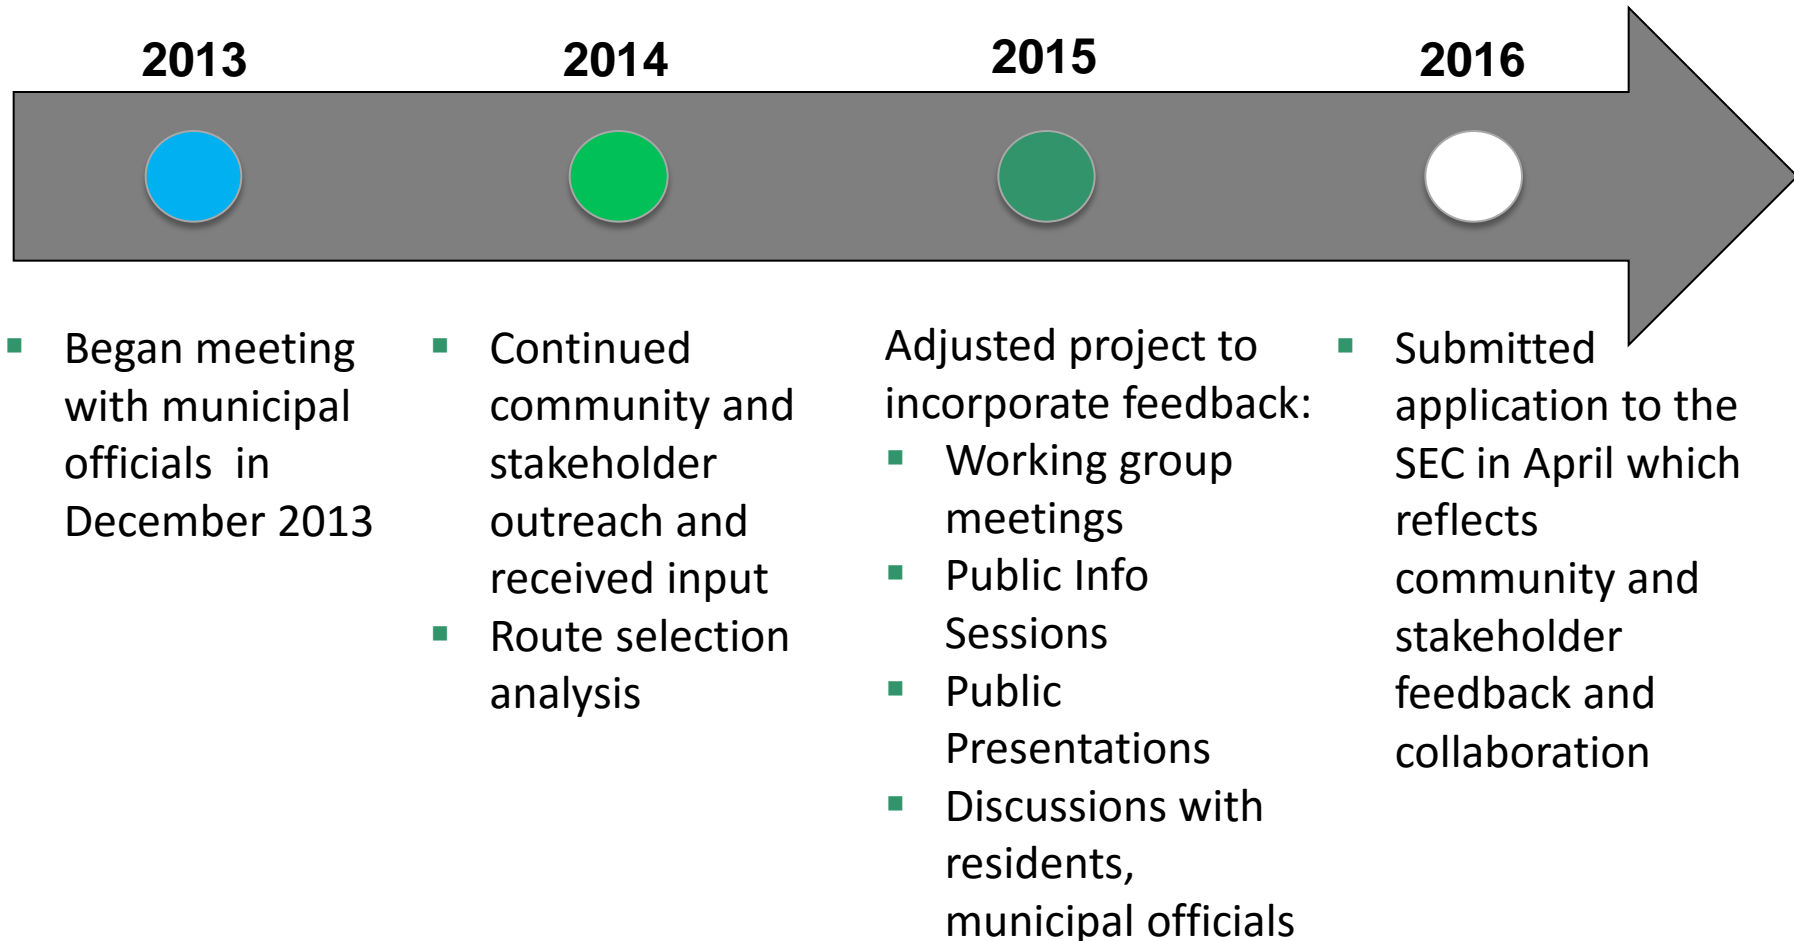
2013

2014

2015

2016

- Began meeting with municipal officials in December 2013

- Continued community and stakeholder outreach and received input
- Route selection analysis

Adjusted project to incorporate feedback:
- Working group meetings
- Public Info Sessions
- Public Presentations
- Discussions with residents, municipal officials

- Submitted application to the SEC in April which reflects community and stakeholder feedback and collaboration